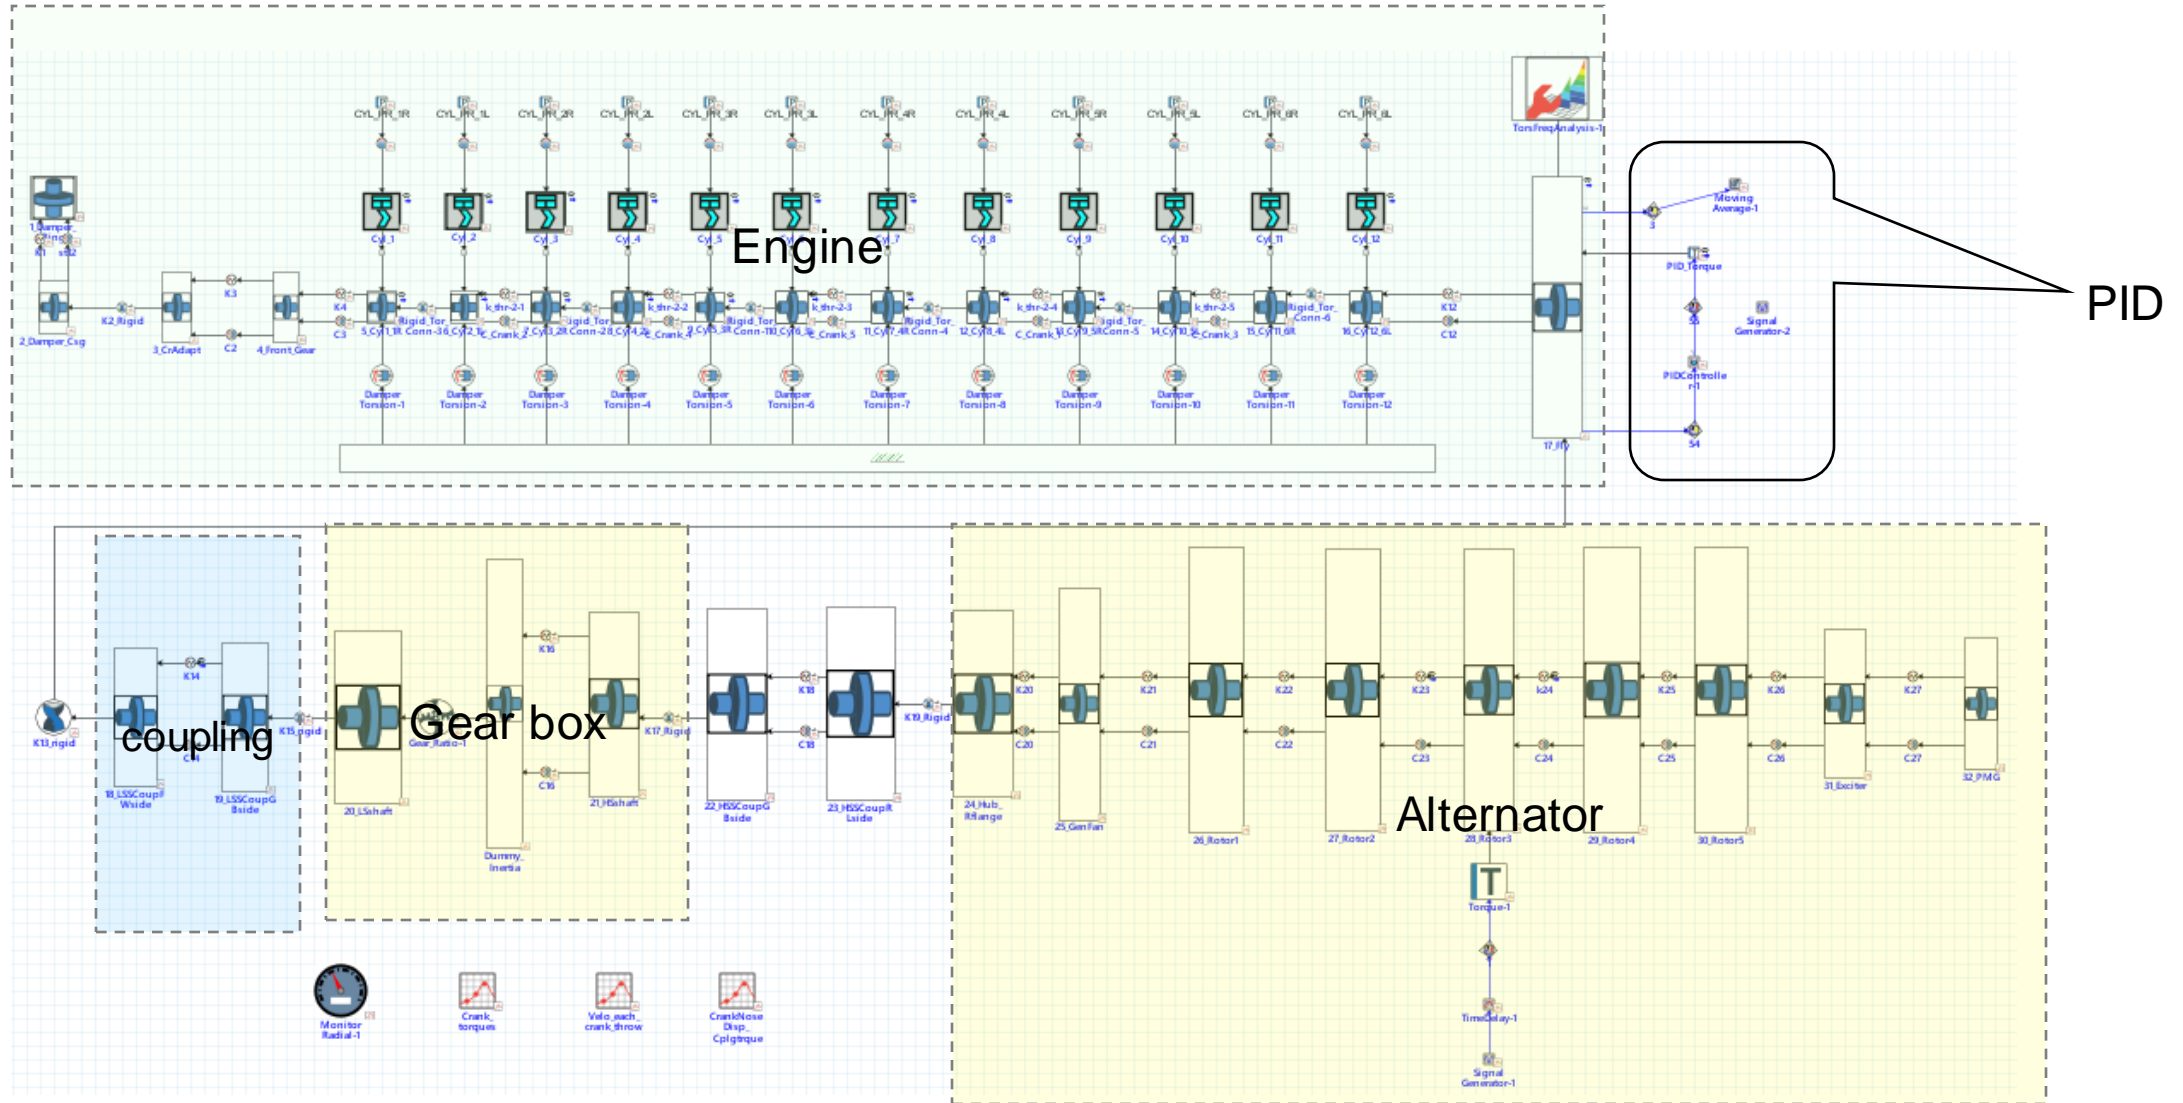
Engine

PID

coupling

Gear box

Alternator

CYL_PR_1R CYL_PR_1L CYL_PR_2R CYL_PR_2L CYL_PR_3R CYL_PR_3L CYL_PR_4R CYL_PR_4L CYL_PR_5R CYL_PR_5L CYL_PR_6R CYL_PR_6L

TorsFreqAnalysis-1

Cyl_1 Cyl_2 Cyl_3 Cyl_4 Cyl_5 Cyl_6 Cyl_7 Cyl_8 Cyl_9 Cyl_10 Cyl_11 Cyl_12

1_Damper_Rings

K1

2_Damper_Csg

K2_Rigid

3_CrAdapt

K3

C2

4_Front_Gear

K4

C3

Damper Torsion-1 Damper Torsion-2 Damper Torsion-3 Damper Torsion-4 Damper Torsion-5 Damper Torsion-6 Damper Torsion-7 Damper Torsion-8 Damper Torsion-9 Damper Torsion-10 Damper Torsion-11 Damper Torsion-12

K12

C12

17_Fly

Moving Average-1

PID_Torque

Signal Generator-2

PIDController-1

K13_rigid

18_LSSCoupl Wside

K14

C14

19_LSSCoupG Bside

K15_rigid

20_LSshaft

Gear_Ratio-1

Dummy_Inertia

K16

C16

21_HSshaft

K17_Rigid

22_HSSCoupG Bside

K18

C18

23_HSSCoupR Lside

K19_Rigid

24_Hub_R.flange

K20

C20

25_GenFan

K21

C21

26_Rotor1

K22

C22

27_Rotor2

K23

C23

28_Rotor3

k24

C24

29_Rotor4

K25

C25

30_Rotor5

K26

C26

31_Exciter

K27

C27

32_PMG

Torque-1

TimeDelay-1

Signal Generator-1

Monitor Radial-1

Crank torques

Velo_each_crank_throw

CrankNose Disp_Cplgtrque